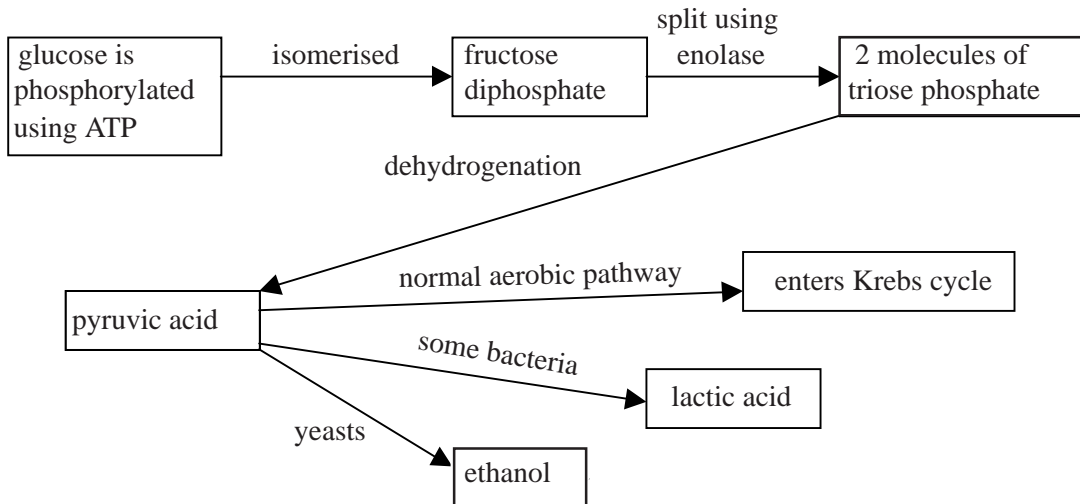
glucose is phosphorylated using ATP

isomerised

fructose diphosphate

split using enolase

2 molecules of triose phosphate

dehydrogenation

pyruvic acid

normal aerobic pathway

enters Krebs cycle

some bacteria

lactic acid

yeasts

ethanol